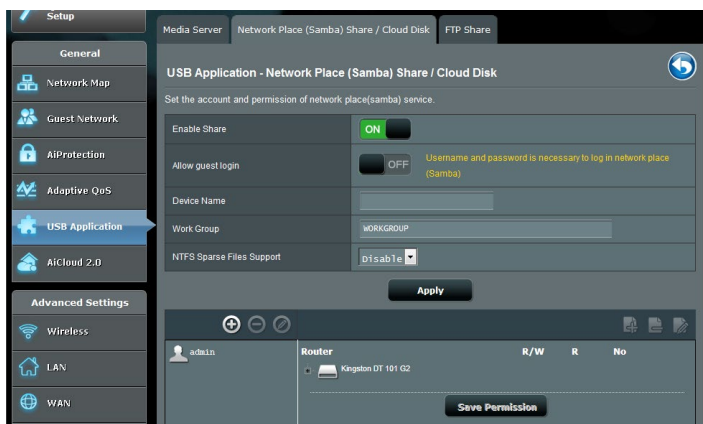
Setup

General

Network Map

Guest Network

AiProtection

Adaptive QoS

USB Application

AiCloud 2.0

Advanced Settings

Wireless

LAN

WAN

Media Server | Network Place (Samba) Share / Cloud Disk | FTP Share

USB Application - Network Place (Samba) Share / Cloud Disk

Set the account and permission of network place(samba) service.

| | |
|---|---|
| Enable Share | ON |
| Allow guest login | OFF Username and password is necessary to log in network place (Samba) |
| Device Name | |
| Work Group | WORKGROUP |
| NTFS Sparse Files Support | Disable |

Apply

admin

Router R/W R No

Kingston DT 101 G2

Save Permission